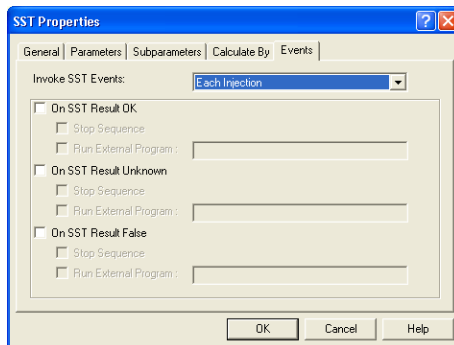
SST Properties

General | Parameters | Subparameters | Calculate By | Events

Invoke SST Events: Each Injection

On SST Result OK
Stop Sequence
Run External Program :

On SST Result Unknown
Stop Sequence
Run External Program :

On SST Result False
Stop Sequence
Run External Program :

OK | Cancel | Help